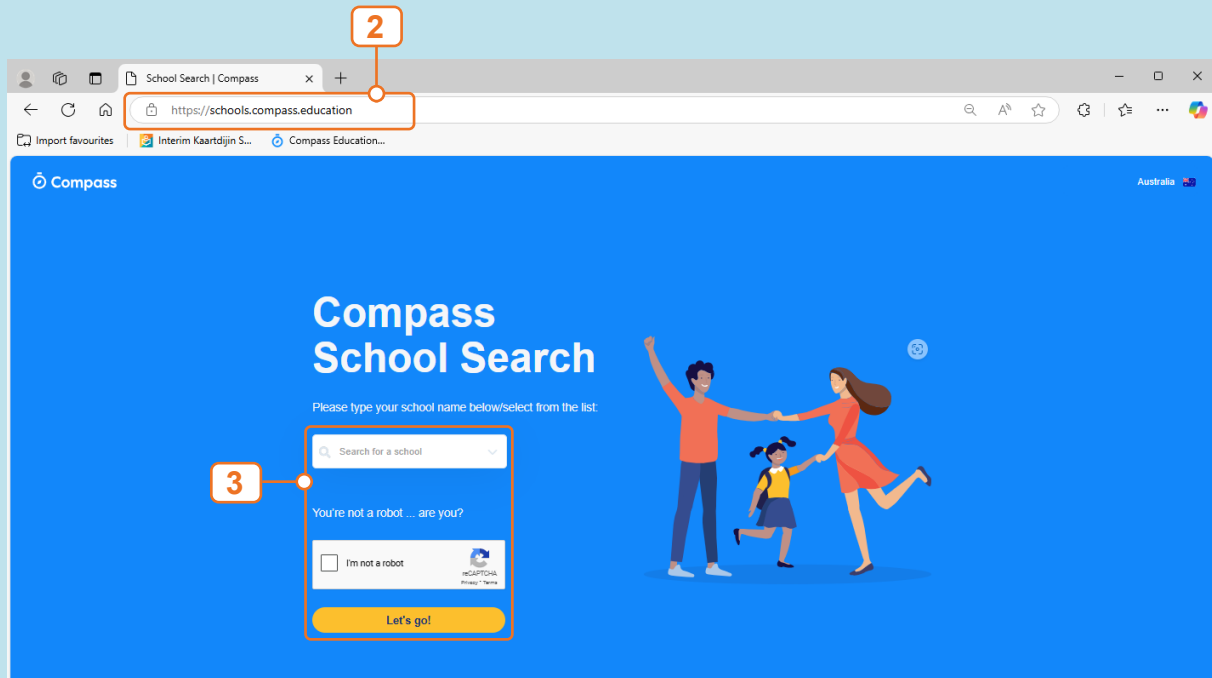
2

School Search | Compass

https://schools.compass.education

Import favourites | Interim Kaartdijin S... | Compass Education...

Compass

Australia

Compass School Search

Please type your school name below/select from the list:

Search for a school

3

You're not a robot ... are you?

I'm not a robot
reCAPTCHA
Privacy - Terms

Let's go!